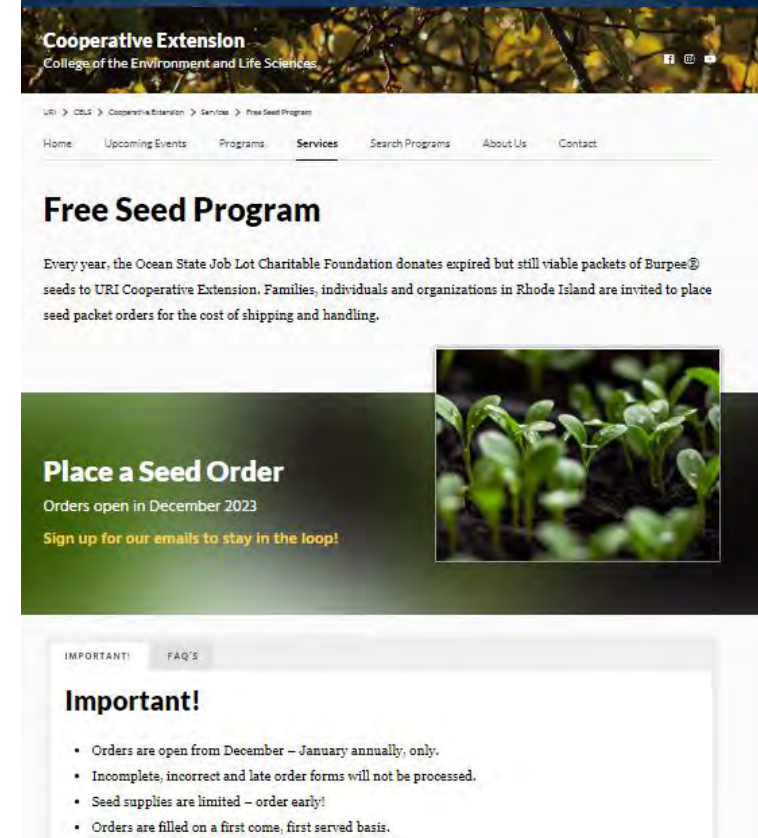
Cooperative Extension
College of the Environment and Life Sciences

URI > CELS > Cooperative Extension > Services > Free Seed Program

Home Upcoming Events Programs Services Search Programs About Us Contact

Free Seed Program

Every year, the Ocean State Job Lot Charitable Foundation donates expired but still viable packets of Burpee® seeds to URI Cooperative Extension. Families, individuals and organizations in Rhode Island are invited to place seed packet orders for the cost of shipping and handling.

Place a Seed Order
Orders open in December 2023
Sign up for our emails to stay in the loop!

IMPORTANT! FAQ'S

Important!

• Orders are open from December – January annually, only.
• Incomplete, incorrect and late order forms will not be processed.
• Seed supplies are limited – order early!
• Orders are filled on a first come, first served basis.